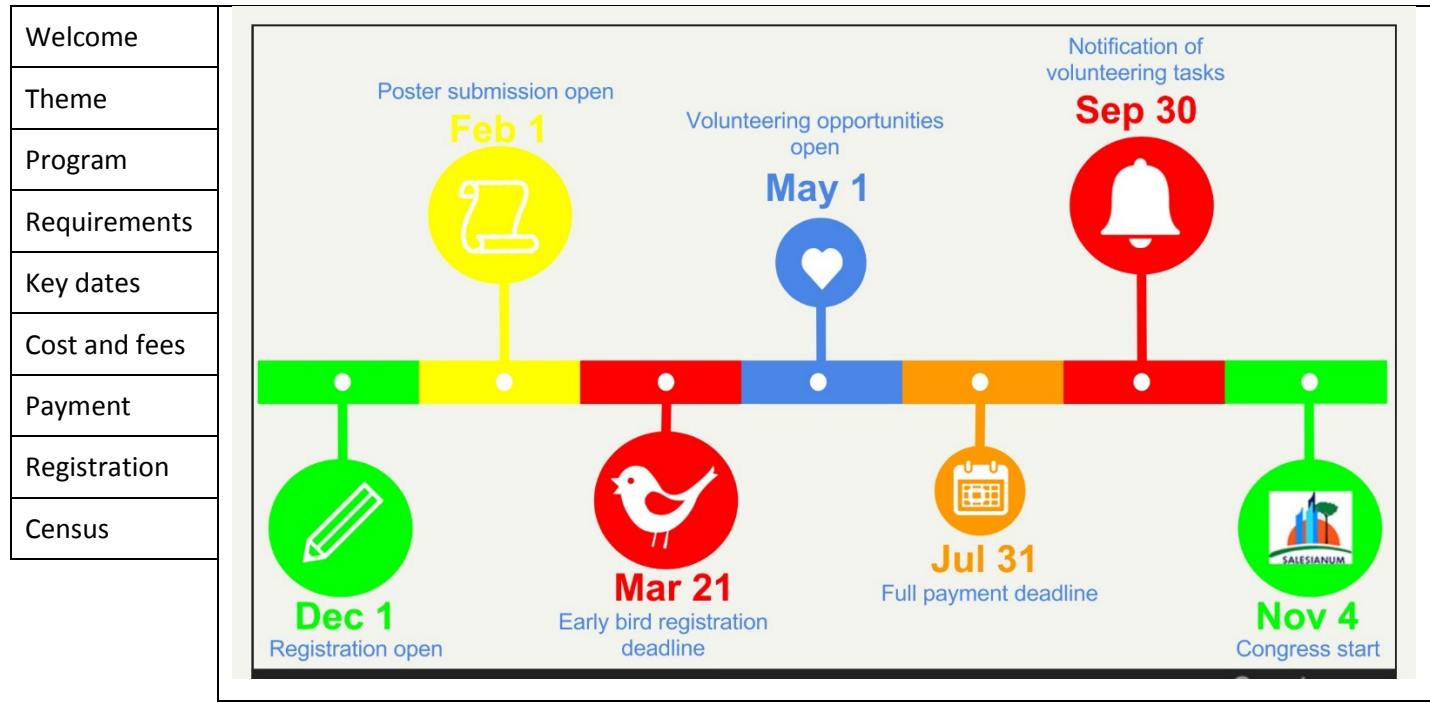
| Welcome |
|---|
| Theme |
| Program |
| Requirements |
| Key dates |
| Cost and fees |
| Payment |
| Registration |
| Census |

Poster submission open
Feb 1

Volunteering opportunities open
May 1

Notification of volunteering tasks
Sep 30

Dec 1
Registration open

Mar 21
Early bird registration deadline

Jul 31
Full payment deadline

SALESIANUM

Nov 4
Congress start